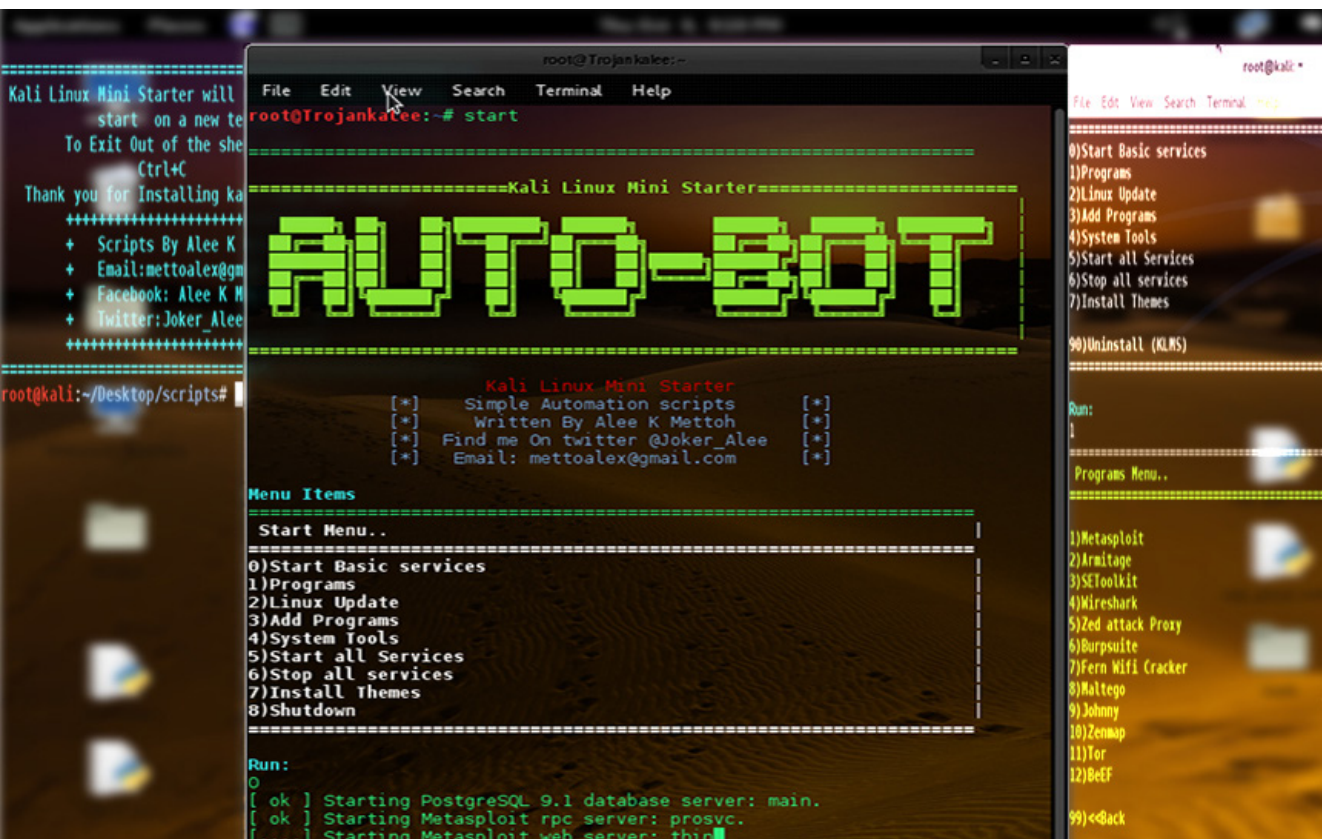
Applications Places

root@Trojankalee: ~

File Edit View Search Terminal Help

root@Trojankalee:~# start

=====================================================

======================Kali Linux Mini Starter======================

AUTO-BOT

=====================================================

Kali Linux Mini Starter
[*] Simple Automation scripts [*]
[*] Written By Alee K Mettoh [*]
[*] Find me On twitter @Joker_Alee [*]
[*] Email: mettoalex@gmail.com [*]

Menu Items
=====================================================
Start Menu.. |
=====================================================
0)Start Basic services
1)Programs
2)Linux Update
3)Add Programs
4)System Tools
5)Start all Services
6)Stop all services
7)Install Themes
8)Shutdown
=====================================================

Run:
0
[ ok ] Starting PostgreSQL 9.1 database server: main.
[ ok ] Starting Metasploit rpc server: prosvc.
[ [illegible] ] Starting Metasploit web server: thin

=====================
Kali Linux Mini Starter will
start on a new te
To Exit Out of the she
Ctrl+C
Thank you for Installing ka
++++++++++++++++
+ Scripts By Alee K
+ Email:mettoalex@gm
+ Facebook: Alee K M
+ Twitter:Joker_Alee
++++++++++++++++

root@kali:~/Desktop/scripts#

root@kali: ~

File Edit View Search Terminal Help

0)Start Basic services
1)Programs
2)Linux Update
3)Add Programs
4)System Tools
5)Start all Services
6)Stop all services
7)Install Themes

99)Uninstall (KLMS)

Run:
1

Programs Menu..

1)Metasploit
2)Armitage
3)SEToolkit
4)Wireshark
5)Zed attack Proxy
6)Burpsuite
7)Fern Wifi Cracker
8)Maltego
9)Johnny
10)Zenmap
11)Tor
12)BeEF

99)<<Back